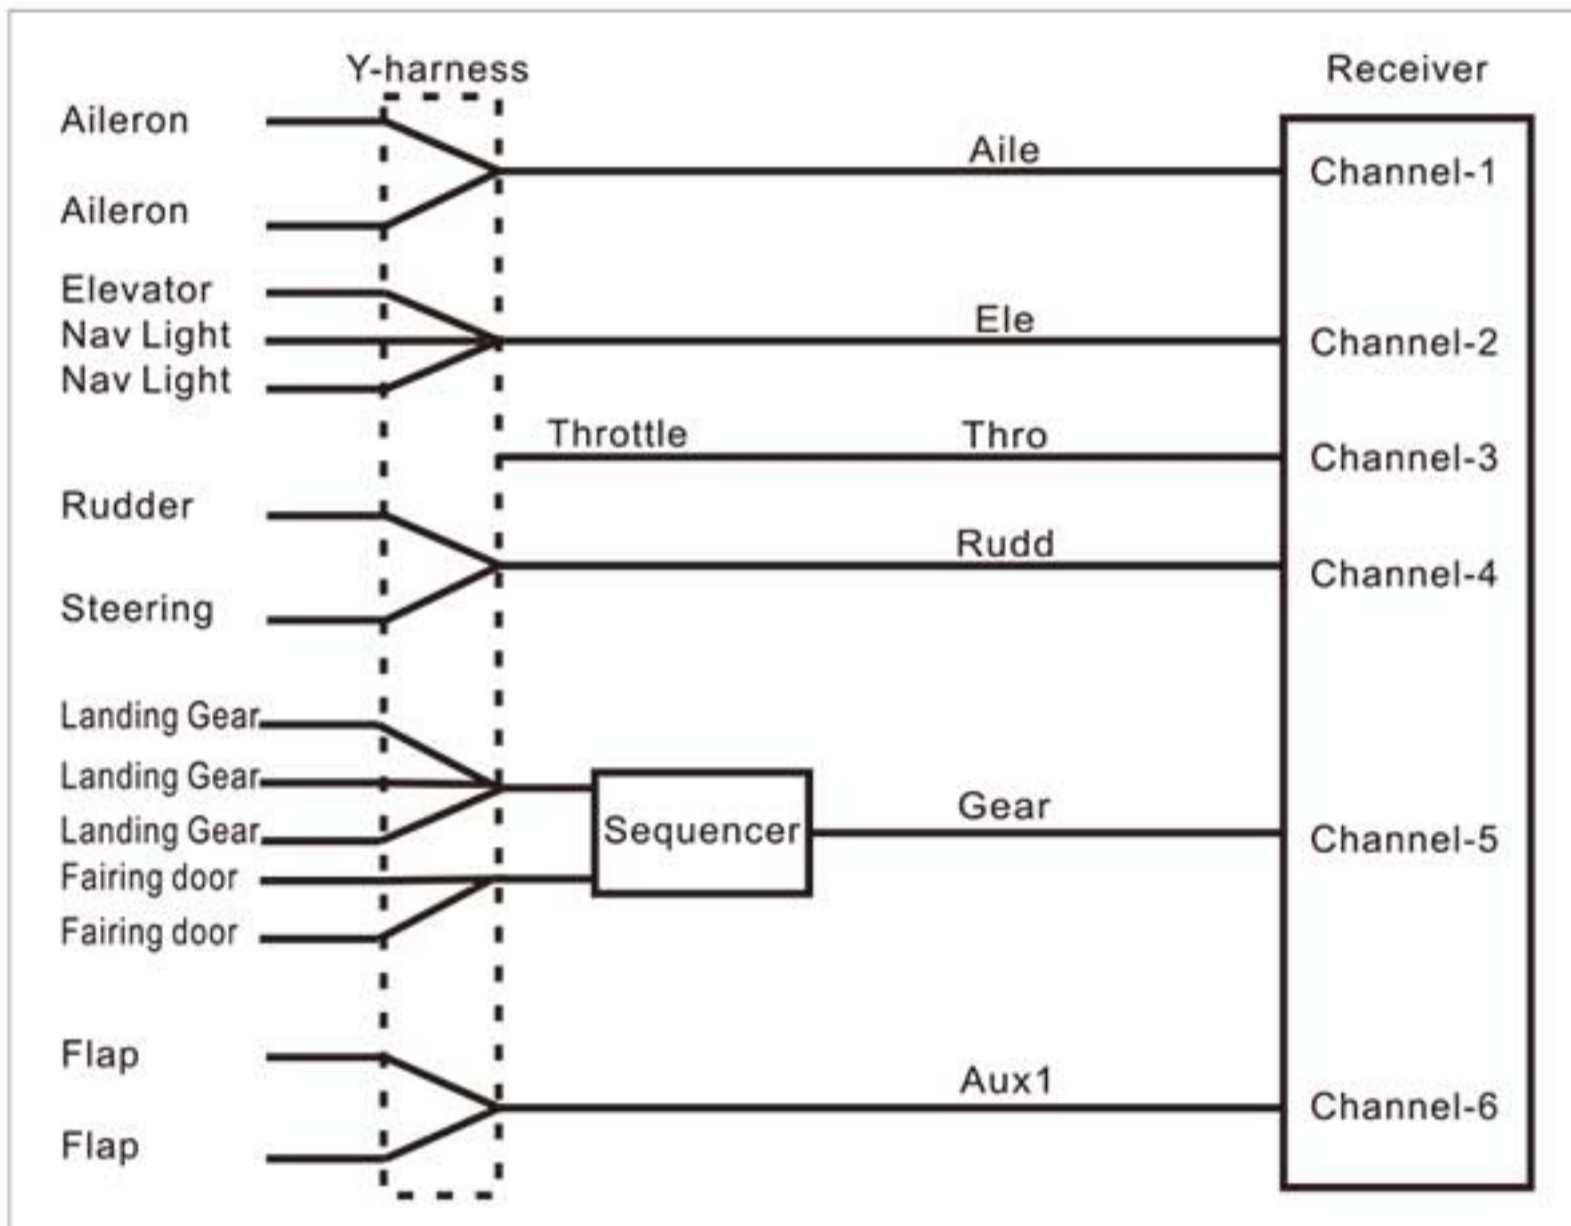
Y-harness

Receiver

Aileron
Aileron
Aile
Channel-1

Elevator
Nav Light
Nav Light
Ele
Channel-2

Throttle
Thro
Channel-3

Rudder
Steering
Rudd
Channel-4

Landing Gear
Landing Gear
Landing Gear
Fairing door
Fairing door
Sequencer
Gear
Channel-5

Flap
Flap
Aux1
Channel-6